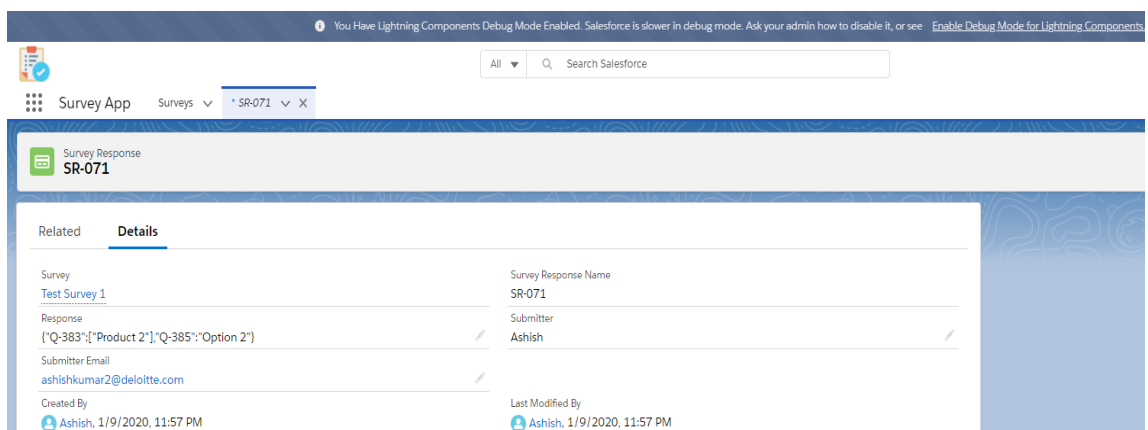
You Have Lightning Components Debug Mode Enabled. Salesforce is slower in debug mode. Ask your admin how to disable it, or see Enable Debug Mode for Lightning Components

All

Search Salesforce

Survey App Surveys * SR-071

Survey Response
SR-071

Related Details

Survey
Test Survey 1

Survey Response Name
SR-071

Response
{"Q-383":["Product 2"],"Q-385":"Option 2"}

Submitter
Ashish

Submitter Email
ashishkumar2@deloitte.com

Created By
Ashish, 1/9/2020, 11:57 PM

Last Modified By
Ashish, 1/9/2020, 11:57 PM